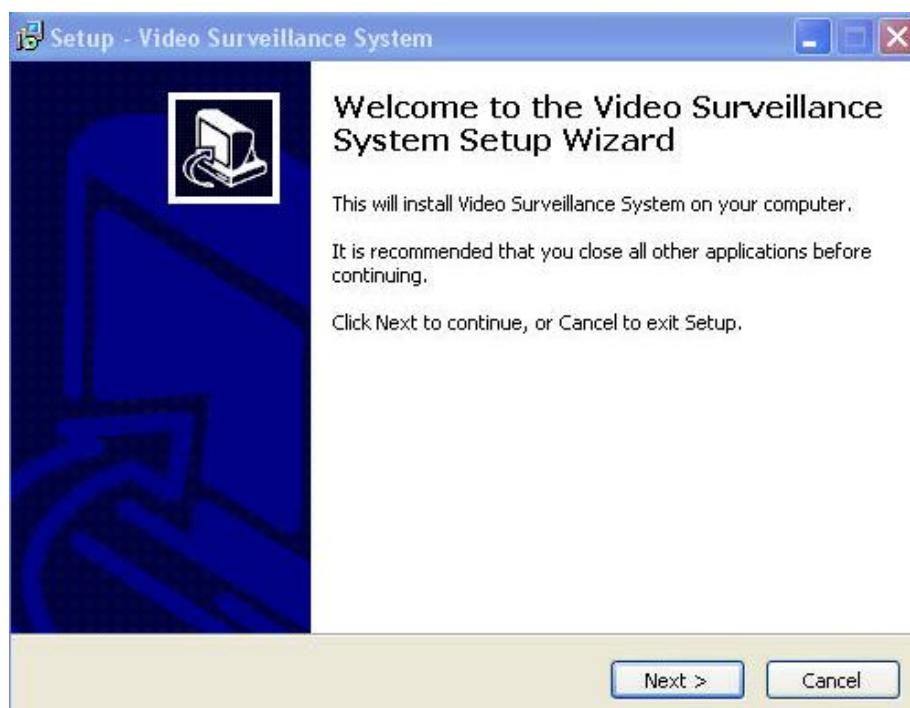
Setup - Video Surveillance System

Welcome to the Video Surveillance System Setup Wizard

This will install Video Surveillance System on your computer.

It is recommended that you close all other applications before continuing.

Click Next to continue, or Cancel to exit Setup.

Next >

Cancel